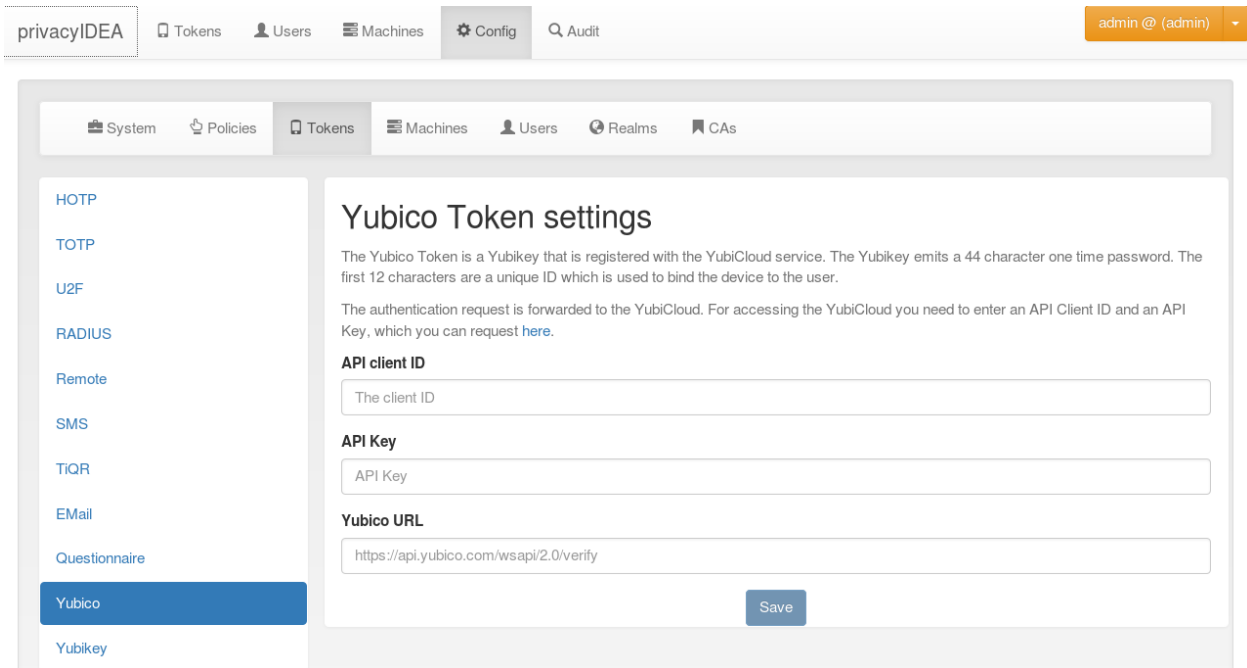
privacyIDEA Tokens Users Machines Config Audit admin @ (admin)

System Policies Tokens Machines Users Realms CAs

HOTP
TOTP
U2F
RADIUS
Remote
SMS
TiQR
EMail
Questionnaire
Yubico
Yubikey

Yubico Token settings

The Yubico Token is a Yubikey that is registered with the YubiCloud service. The Yubikey emits a 44 character one time password. The first 12 characters are a unique ID which is used to bind the device to the user.

The authentication request is forwarded to the YubiCloud. For accessing the YubiCloud you need to enter an API Client ID and an API Key, which you can request here.

API client ID
The client ID

API Key
API Key

Yubico URL
https://api.yubico.com/wsapi/2.0/verify

Save